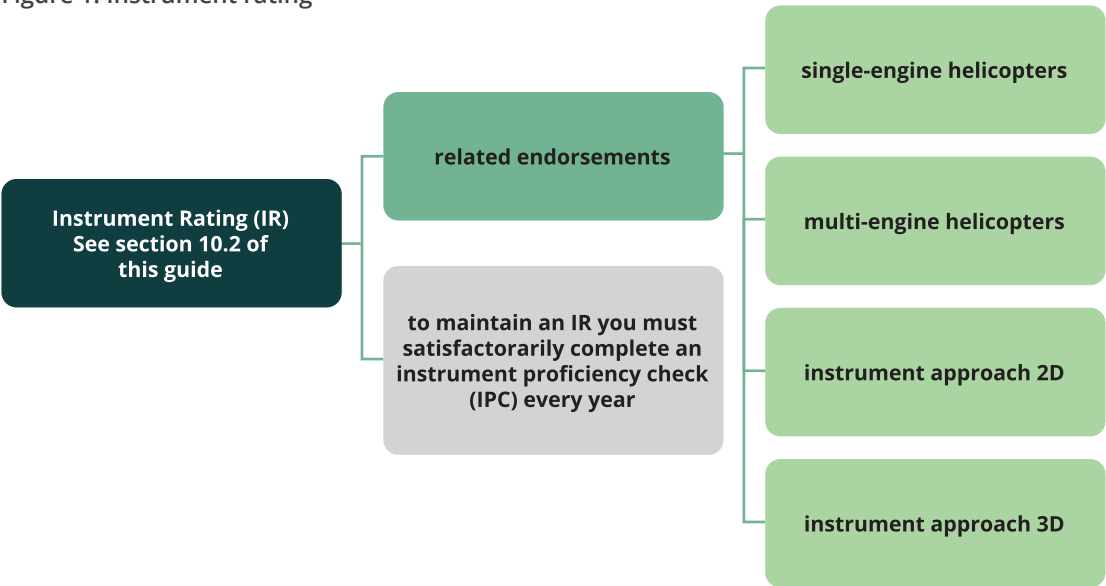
Figure 1: Instrument rating

Instrument Rating (IR) See section 10.2 of this guide

related endorsements

to maintain an IR you must satisfactorarily complete an instrument proficiency check (IPC) every year

single-engine helicopters

multi-engine helicopters

instrument approach 2D

instrument approach 3D